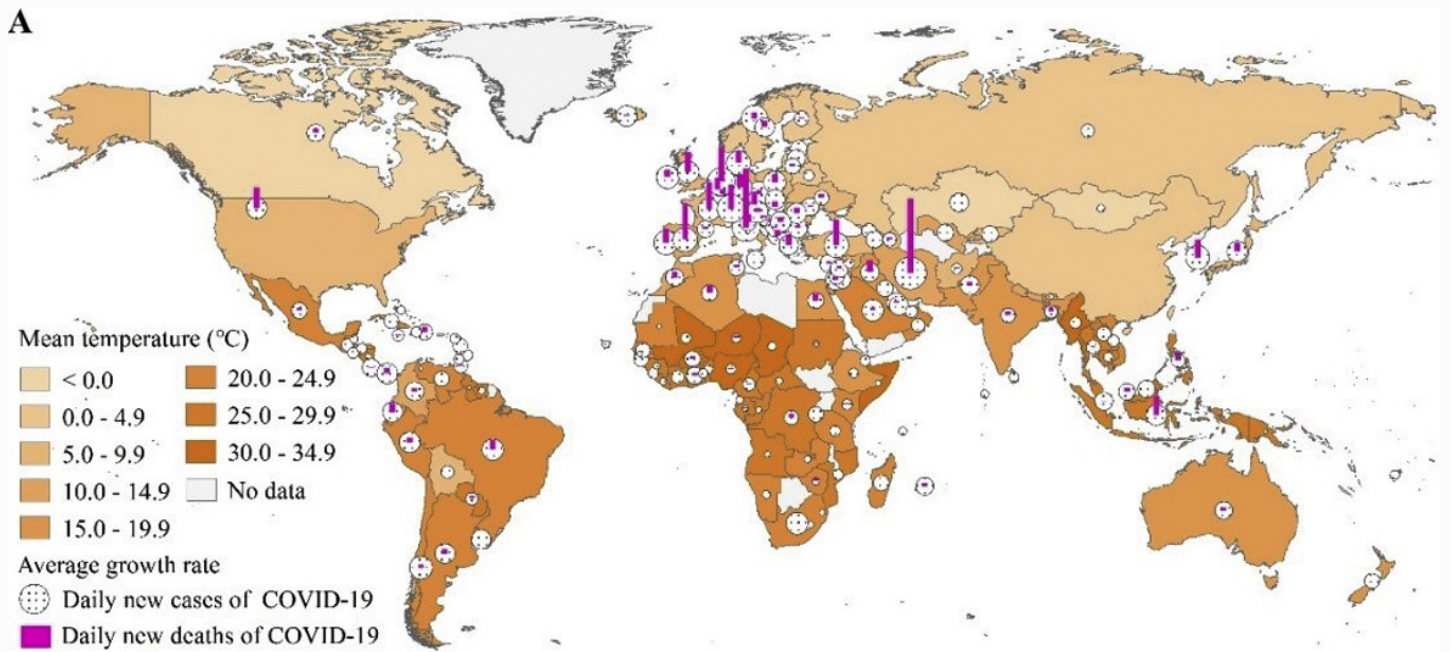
A

Mean temperature (°C)

| | |
|---|---|
| < 0.0 | 20.0 - 24.9 |
| 0.0 - 4.9 | 25.0 - 29.9 |
| 5.0 - 9.9 | 30.0 - 34.9 |
| 10.0 - 14.9 | No data |
| 15.0 - 19.9 | |

Average growth rate
Daily new cases of COVID-19
Daily new deaths of COVID-19